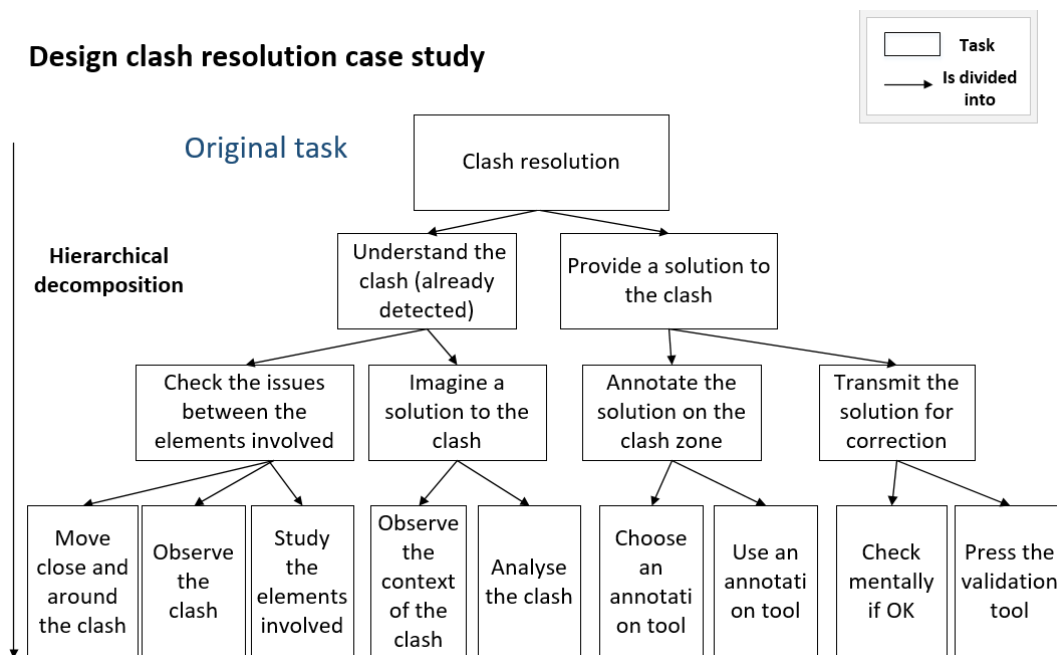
Design clash resolution case study

Task
Is divided into

Original task

Hierarchical decomposition

Clash resolution

Understand the clash (already detected)

Provide a solution to the clash

Check the issues between the elements involved

Imagine a solution to the clash

Annotate the solution on the clash zone

Transmit the solution for correction

Move close and around the clash

Observe the clash

Study the elements involved

Observe the context of the clash

Analyse the clash

Choose an annotati on tool

Use an annotati on tool

Check mentally if OK

Press the validation tool